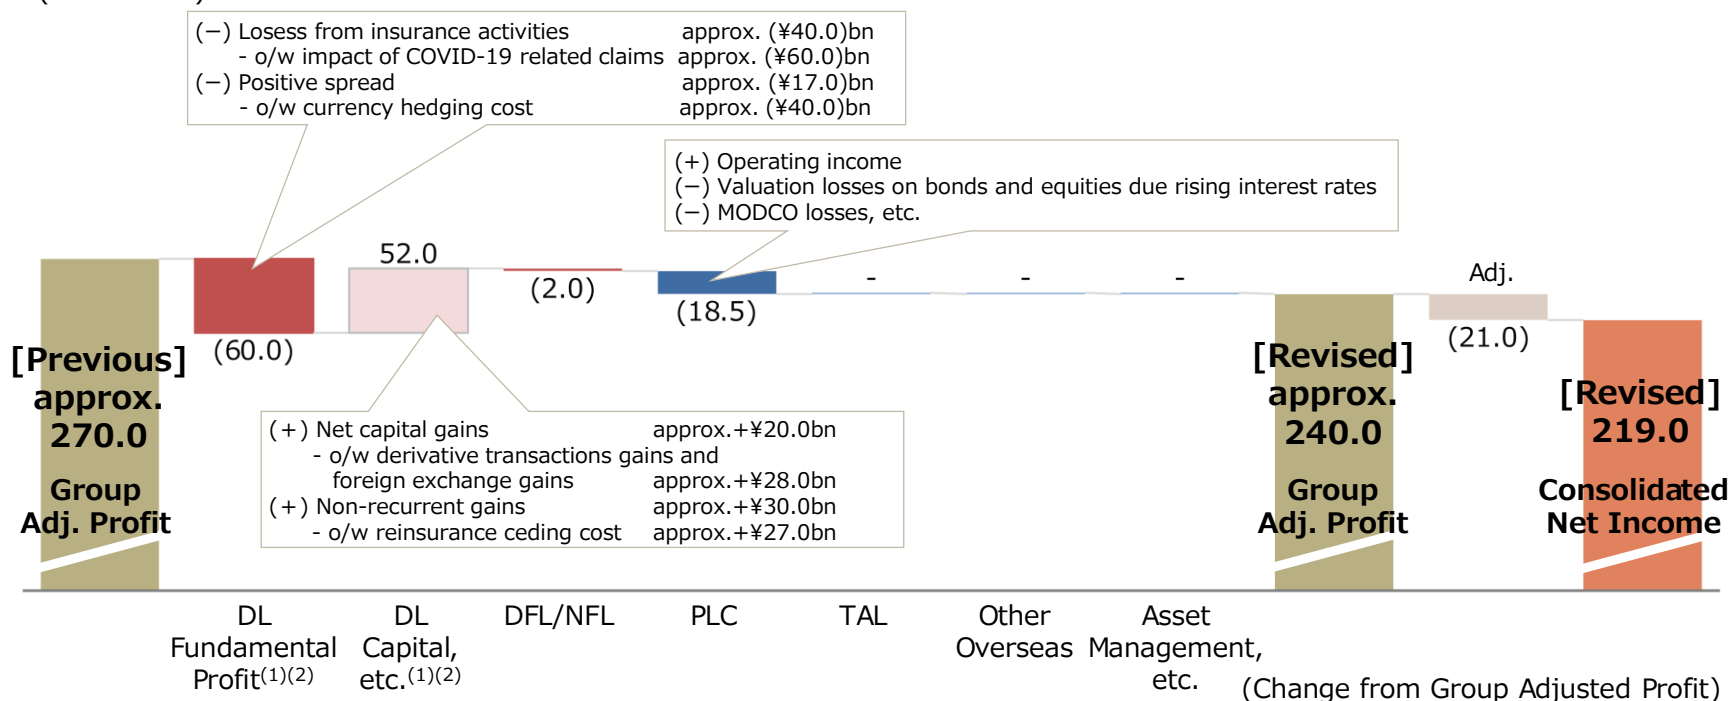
(−) Losess from insurance activities approx. (¥40.0)bn
- o/w impact of COVID-19 related claims approx. (¥60.0)bn
(−) Positive spread approx. (¥17.0)bn
- o/w currency hedging cost approx. (¥40.0)bn

(+) Operating income
(−) Valuation losses on bonds and equities due rising interest rates
(−) MODCO losses, etc.

52.0

(2.0)

(18.5)

-

-

-

Adj.

(21.0)

(60.0)

[Previous] approx. 270.0

Group Adj. Profit

(+) Net capital gains approx.+¥20.0bn
- o/w derivative transactions gains and foreign exchange gains approx.+¥28.0bn
(+) Non-recurrent gains approx.+¥30.0bn
- o/w reinsurance ceding cost approx.+¥27.0bn

[Revised] approx. 240.0

Group Adj. Profit

[Revised] 219.0

Consolidated Net Income

DL Fundamental Profit$^{(1)(2)}$

DL Capital, etc.$^{(1)(2)}$

DFL/NFL

PLC

TAL

Other Overseas

Asset Management, etc.

(Change from Group Adjusted Profit)